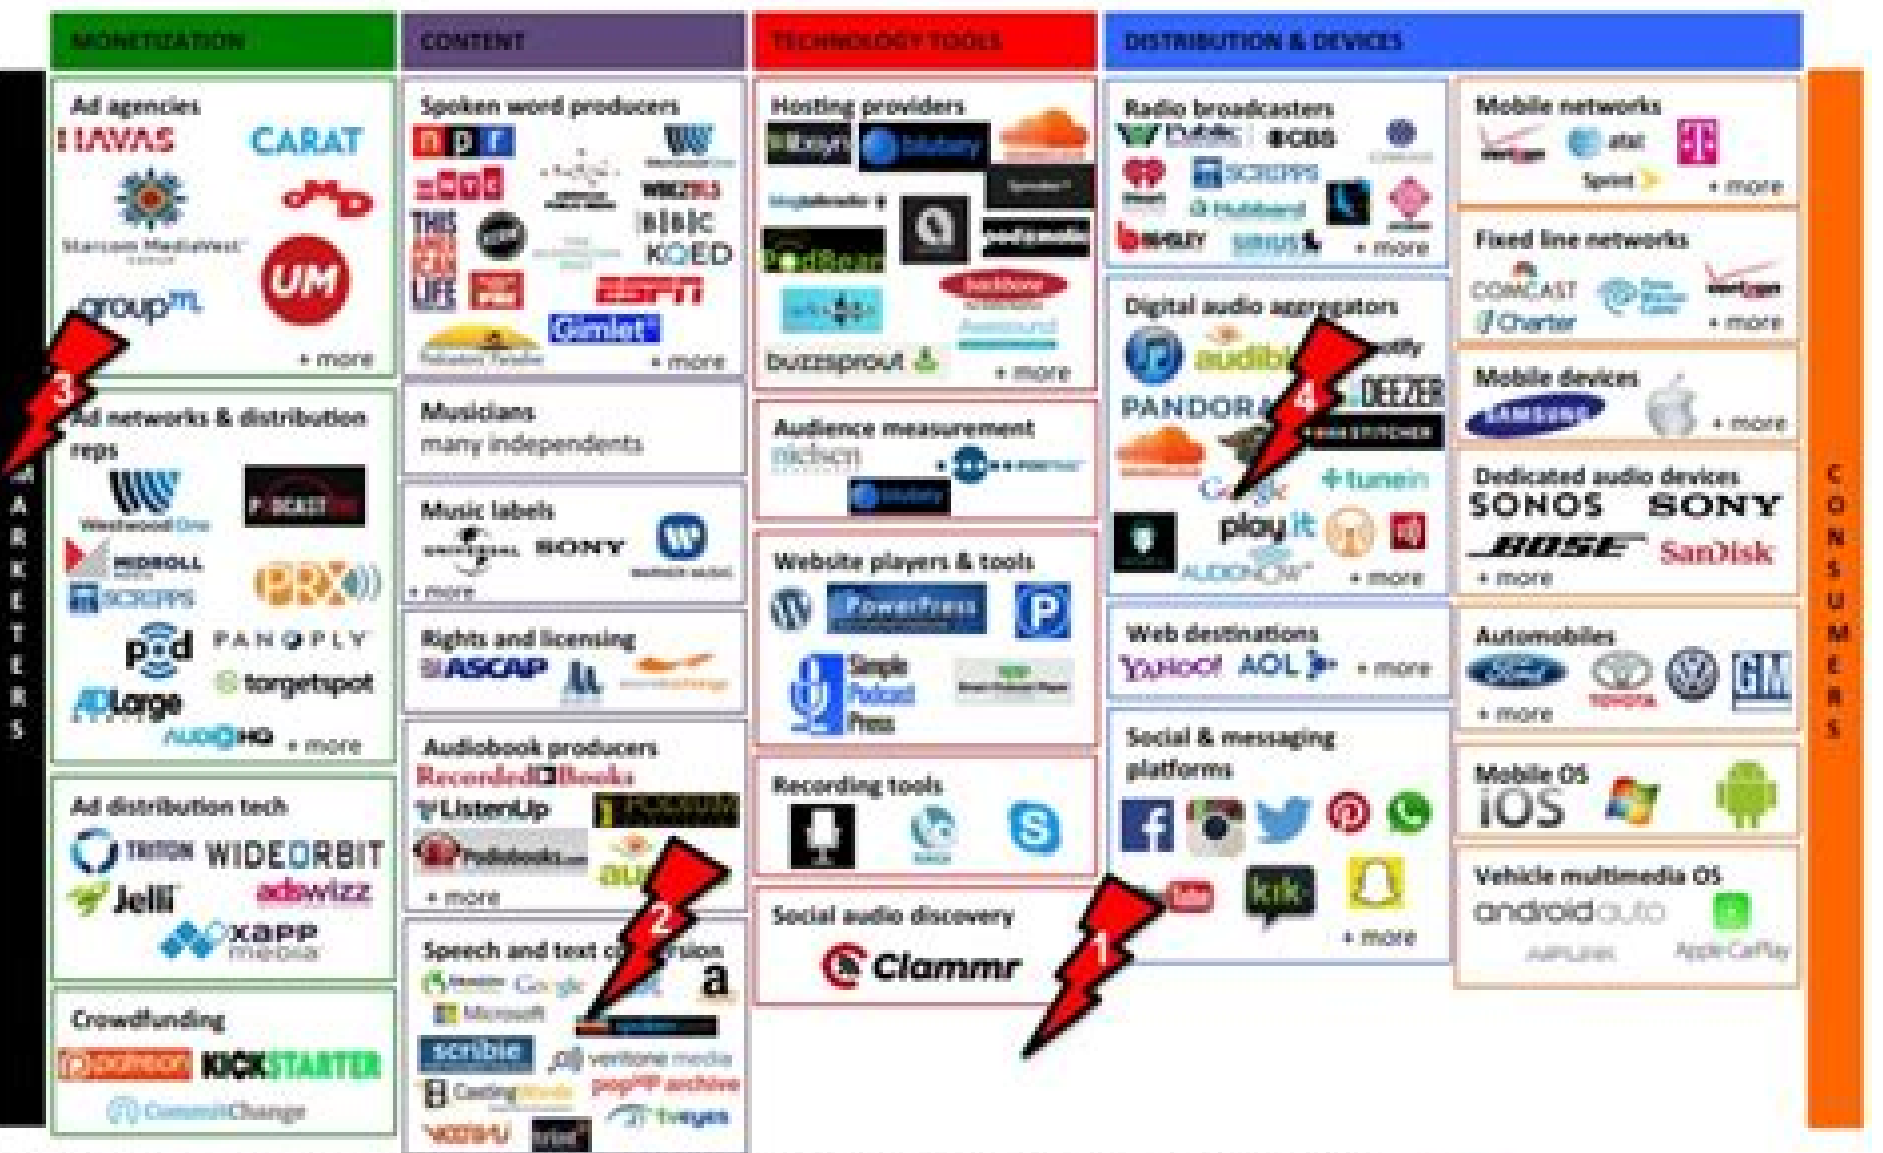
MONETIZATION | CONTENT | TECHNOLOGY TOOLS | DISTRIBUTION & DEVICES

MARKETERS

Ad agencies
HAVAS CARAT
Starcom MediaVest
OMD
UM
groupm
+ more

Ad networks & distribution reps
Westwood One
PodcastOne
MIDROLL
SCRIPPS
PRX
pod
PANOPLY
targetspot
ADLarge
AUDIOHQ + more

Ad distribution tech
TRITON WIDEORBIT
Jelli adswizz
xapp media

Crowdfunding
patreon KICKSTARTER
CommitChange

Spoken word producers
npr
WNYC
WBEZ
bible
KQED
THIS AMERICAN LIFE
ESPN
Gimlet
+ more

Musicians
many independents

Music labels
UNIVERSAL SONY
+ more

Rights and licensing
ASCAP

Audiobook producers
Recorded Books
ListenUp
Podiobooks.com
+ more

Speech and text conversion
Google
Microsoft
scribie
ventone media
CastingWords
popup archive
trint

Hosting providers
libsyn
blubrry
Spreaker
PodBean
buzzsprout
+ more

Audience measurement
nielsen
podtrac
blubrry

Website players & tools
PowerPress
P
Simple Podcast Press

Recording tools

Social audio discovery
Clammr

Radio broadcasters
public
CBS
iHeart
SCRIPPS
Hubbard
BEASLEY
SIRIUS
+ more

Digital audio aggregators
audible
Spotify
DEEZER
PANDORA
STITCHER
Google
tunein
play.it
AUDIONOW
+ more

Web destinations
YAHOO! AOL + more

Social & messaging platforms
You Tube
kik
+ more

Mobile networks
verizon
at&t
Sprint
+ more

Fixed line networks
COMCAST
Time Warner Cable
verizon
Charter
+ more

Mobile devices
SAMSUNG
+ more

Dedicated audio devices
SONOS SONY
BOSE SanDisk
+ more

Automobiles
Ford
TOYOTA
GM
+ more

Mobile OS
iOS

Vehicle multimedia OS
androidauto
AIRLINK
Apple CarPlay

CONSUMERS

1 2 3 4